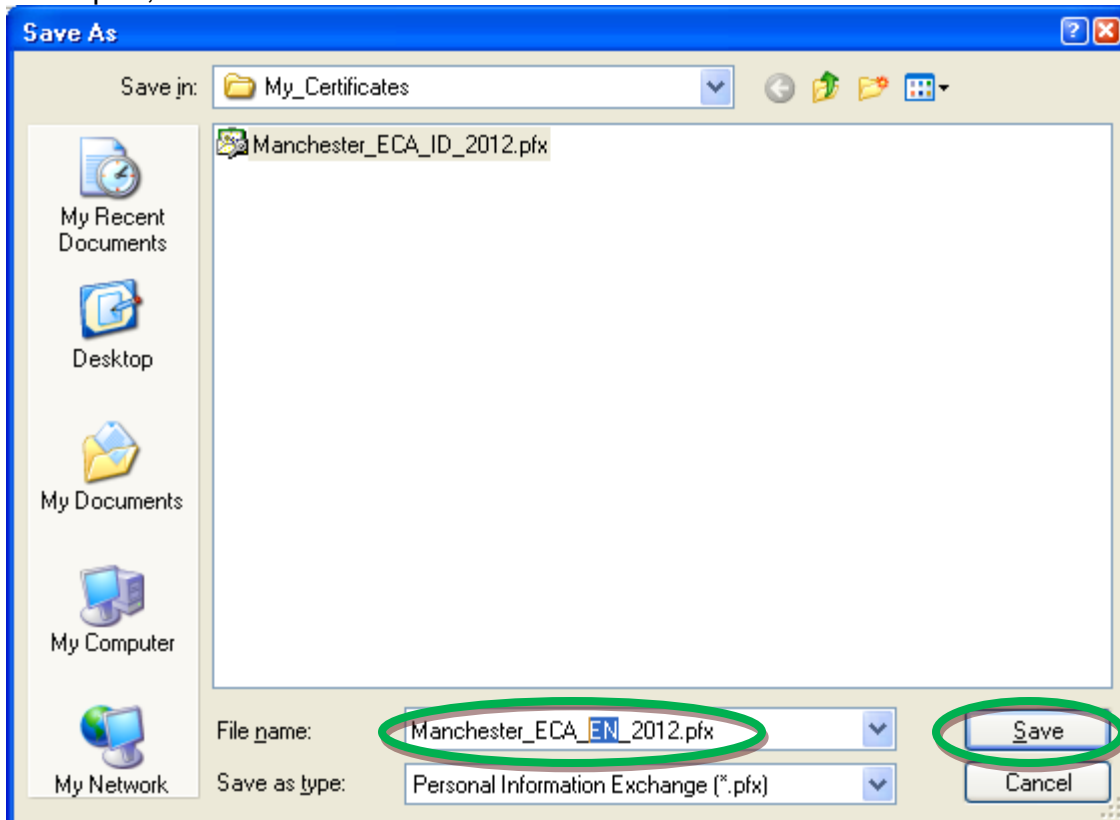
Save As

Save in: My_Certificates

Manchester_ECA_ID_2012.pfx

My Recent Documents

Desktop

My Documents

My Computer

My Network

File name: Manchester_ECA_EN_2012.pfx

Save as type: Personal Information Exchange (*.pfx)

Save

Cancel